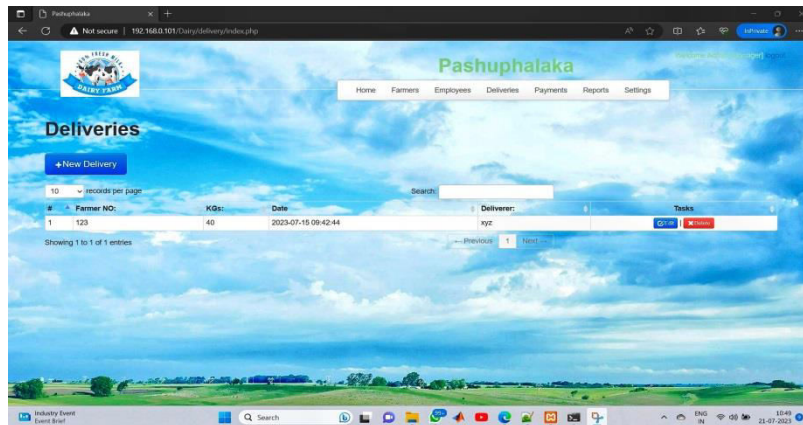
Pashuphalaka

Not secure | 192.168.0.101/Dairy/delivery/index.php

InPrivate

FRESH MILK
DAIRY FARM

Pashuphalaka

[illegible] Logout

Home Farmers Employees Deliveries Payments Reports Settings

Deliveries

+New Delivery

10 records per page

Search:

| # | Farmer NO: | KGs: | Date | Deliverer: | Tasks |
|---|---|---|---|---|---|
| 1 | 123 | 40 | 2023-07-15 09:42:44 | xyz | Edit \| Delete |

Showing 1 to 1 of 1 entries

← Previous 1 Next →

Industry Event
Event Brief

Search

ENG IN

10:49
21-07-2023